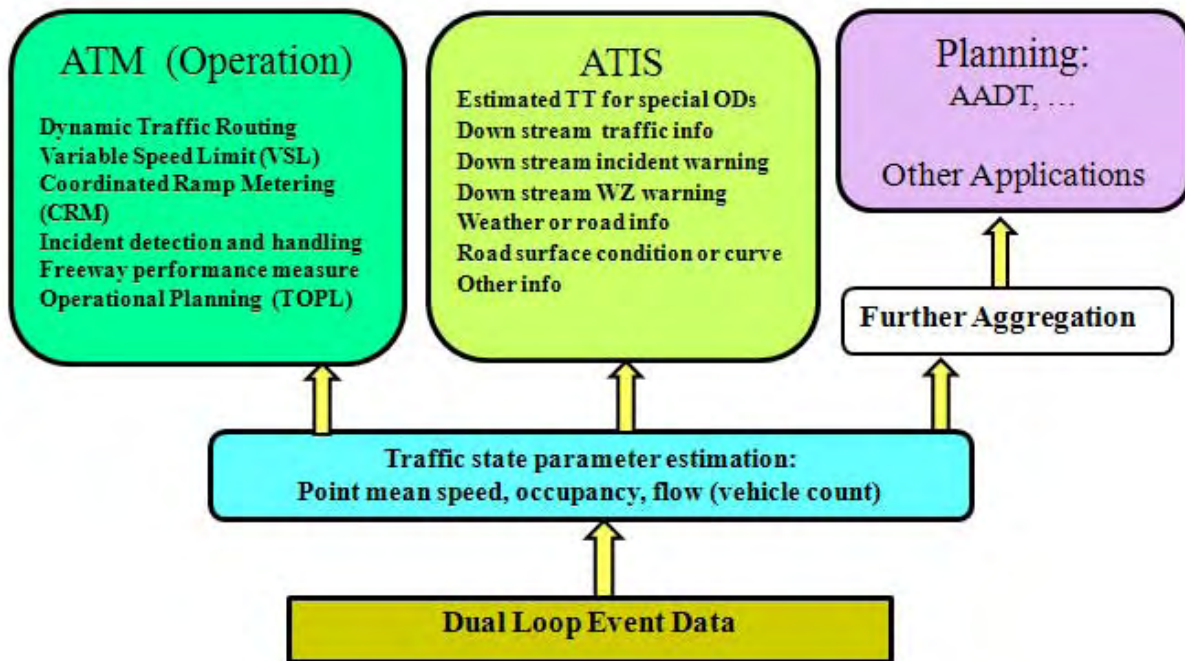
ATM (Operation)

Dynamic Traffic Routing
Variable Speed Limit (VSL)
Coordinated Ramp Metering (CRM)
Incident detection and handling
Freeway performance measure
Operational Planning (TOPL)

ATIS

Estimated TT for special ODs
Down stream traffic info
Down stream incident warning
Down stream WZ warning
Weather or road info
Road surface condition or curve
Other info

Planning:
AADT, …

Other Applications

Further Aggregation

Traffic state parameter estimation:
Point mean speed, occupancy, flow (vehicle count)

Dual Loop Event Data